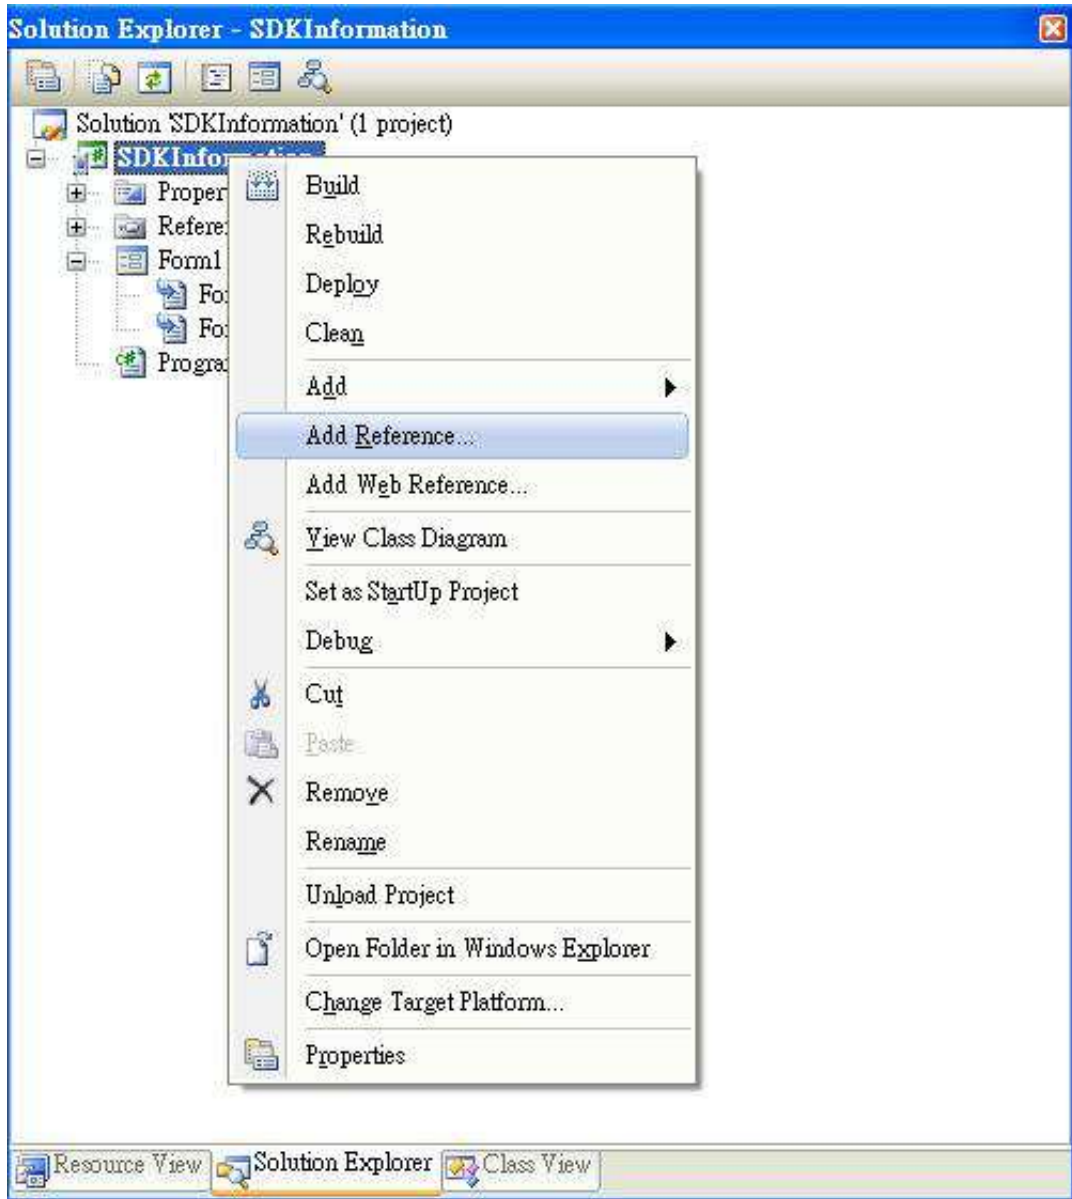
Solution Explorer - SDKInformation

Solution 'SDKInformation' (1 project)
SDKInfor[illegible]
Proper
Refere
Form1
Fo
Fo
Progra

Build
Rebuild
Deploy
Clean
Add
Add Reference...
Add Web Reference...
View Class Diagram
Set as StartUp Project
Debug
Cut
Paste
Remove
Rename
Unload Project
Open Folder in Windows Explorer
Change Target Platform...
Properties

Resource View
Solution Explorer
Class View